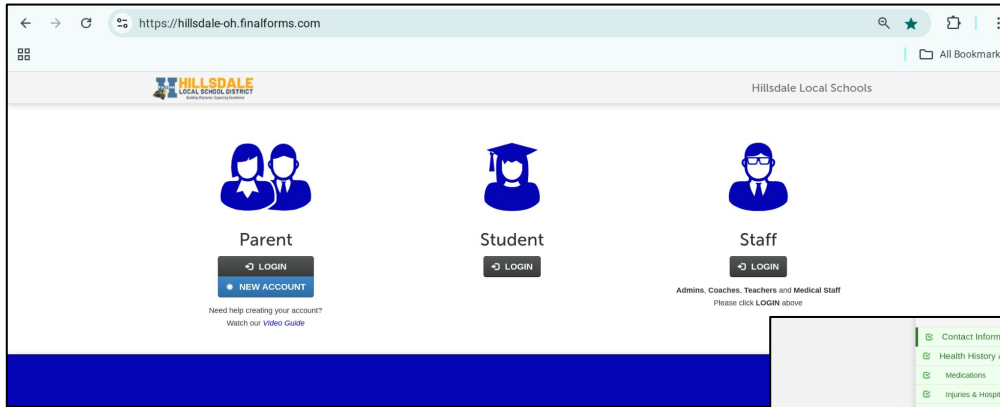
https://hillsdale-oh.finalforms.com

All Bookmark

HILLSDALE LOCAL SCHOOL DISTRICT
Building Character, Expecting Excellence

Hillsdale Local Schools

Parent
LOGIN
NEW ACCOUNT
Need help creating your account?
Watch our Video Guide

Student
LOGIN

Staff
LOGIN
Admins, Coaches, Teachers and Medical Staff
Please click LOGIN above

Contact Inform
Health History
Medications
Injuries & Hospit